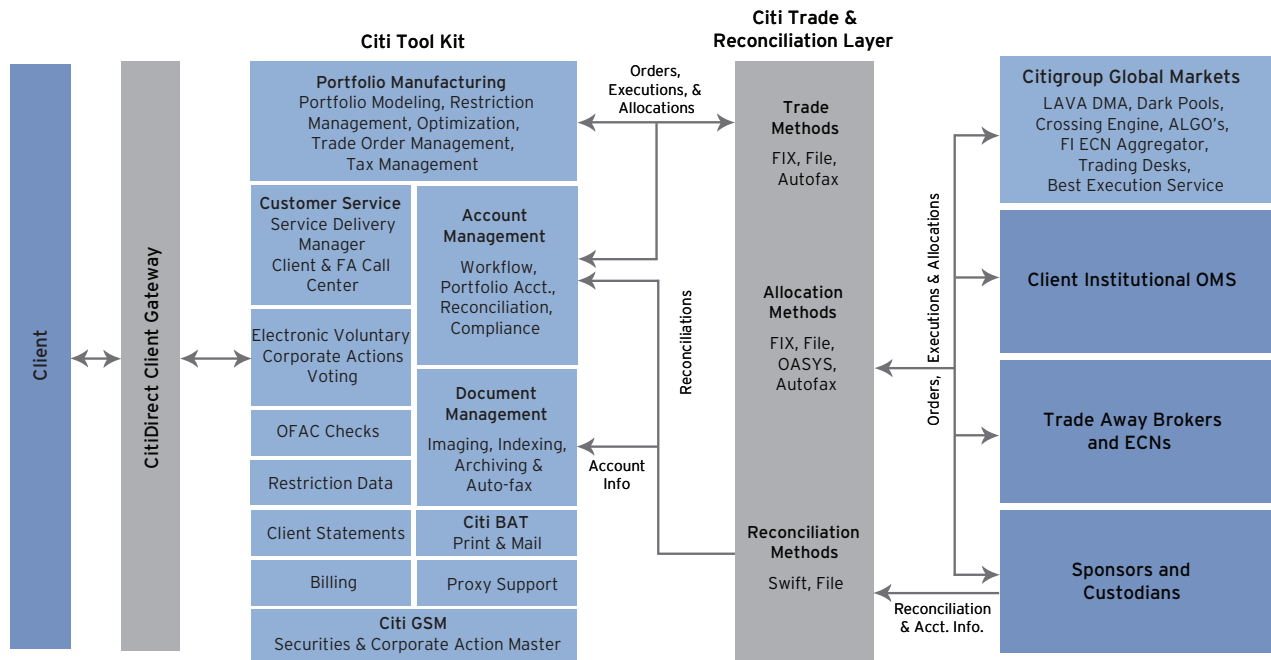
Client

CitiDirect Client Gateway

Citi Tool Kit

Portfolio Manufacturing
Portfolio Modeling, Restriction Management, Optimization, Trade Order Management, Tax Management

Customer Service
Service Delivery Manager
Client & FA Call Center

Account Management
Workflow, Portfolio Acct., Reconciliation, Compliance

Electronic Voluntary Corporate Actions Voting

OFAC Checks

Document Management
Imaging, Indexing, Archiving & Auto-fax

Restriction Data

Client Statements

Citi BAT
Print & Mail

Billing

Proxy Support

Citi GSM
Securities & Corporate Action Master

Orders, Executions, & Allocations

Reconciliations

Account Info

Citi Trade & Reconciliation Layer

Trade Methods
FIX, File, Autofax

Allocation Methods
FIX, File, OASYS, Autofax

Reconciliation Methods
Swift, File

Orders, Executions & Allocations

Reconciliation & Acct. Info.

Citigroup Global Markets
LAVA DMA, Dark Pools, Crossing Engine, ALGO's, FI ECN Aggregator, Trading Desks, Best Execution Service

Client Institutional OMS

Trade Away Brokers and ECNs

Sponsors and Custodians